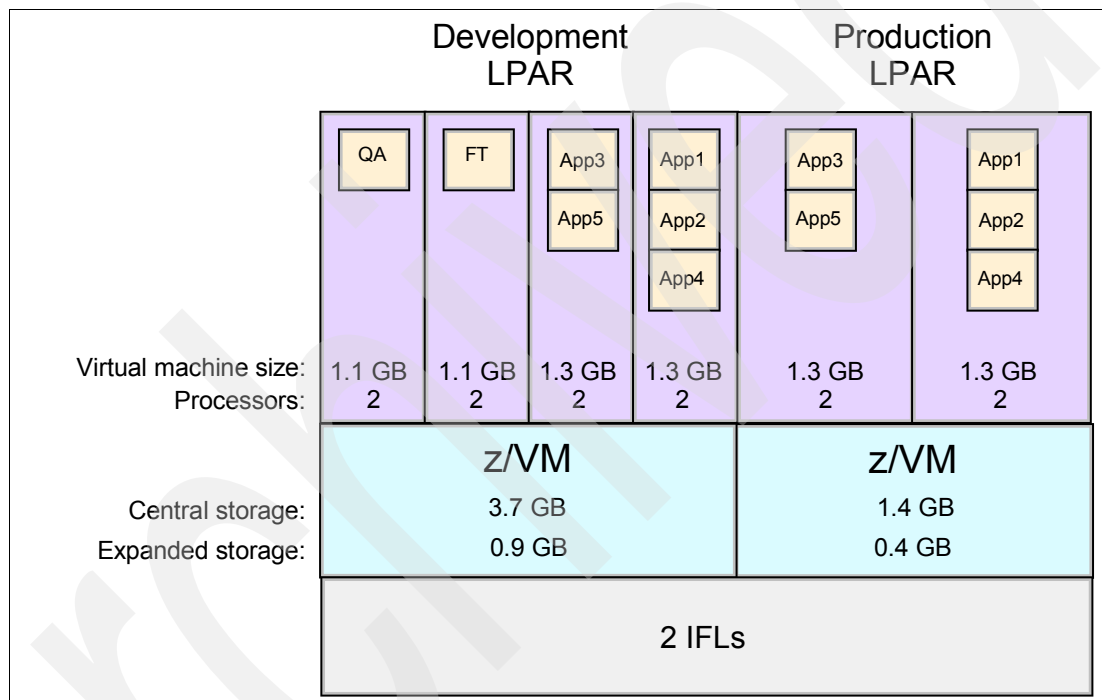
Development LPAR

Production LPAR

QA

FT

App3

App5

App1

App2

App4

App3

App5

App1

App2

App4

Virtual machine size:
Processors:

1.1 GB
2

1.1 GB
2

1.3 GB
2

1.3 GB
2

1.3 GB
2

1.3 GB
2

z/VM

z/VM

Central storage:
Expanded storage:

3.7 GB
0.9 GB

1.4 GB
0.4 GB

2 IFLs